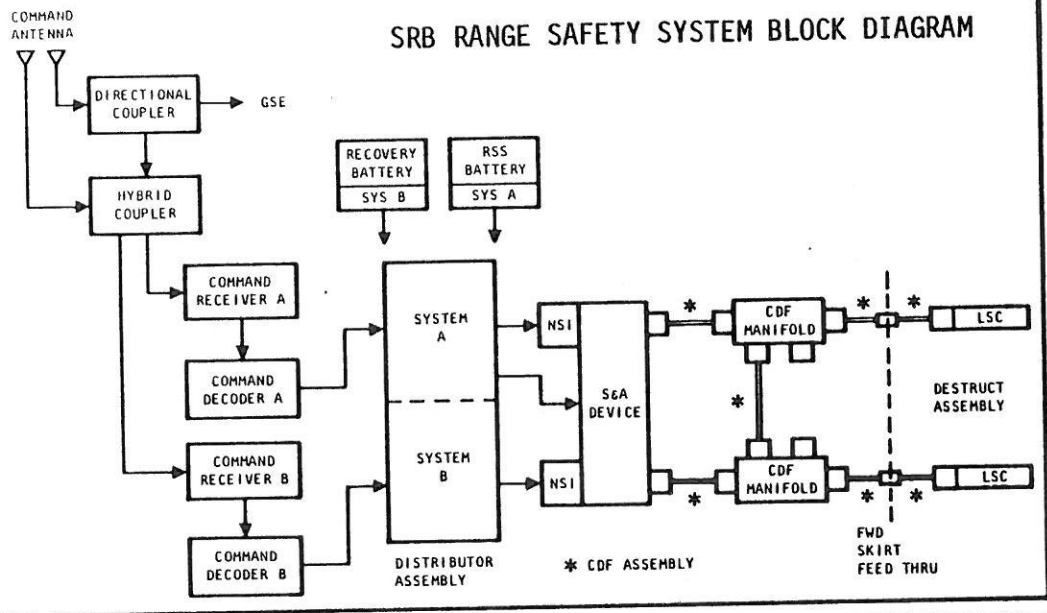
SRB RANGE SAFETY SYSTEM BLOCK DIAGRAM

COMMAND ANTENNA

DIRECTIONAL COUPLER

GSE

HYBRID COUPLER

RECOVERY BATTERY
SYS B

RSS BATTERY
SYS A

COMMAND RECEIVER A

COMMAND DECODER A

SYSTEM A

SYSTEM B

COMMAND RECEIVER B

COMMAND DECODER B

DISTRIBUTOR ASSEMBLY

NSI

NSI

S&A DEVICE

*

*

*

*

*

*

*

CDF MANIFOLD

CDF MANIFOLD

LSC

LSC

DESTRUCT ASSEMBLY

FWD SKIRT FEED THRU

* CDF ASSEMBLY